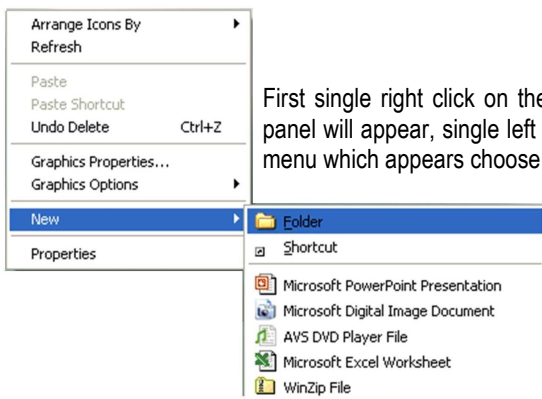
Arrange Icons By
Refresh

Paste
Paste Shortcut
Undo Delete Ctrl+Z

Graphics Properties...
Graphics Options

New

Properties

Folder
Shortcut
Microsoft PowerPoint Presentation
Microsoft Digital Image Document
AVS DVD Player File
Microsoft Excel Worksheet
WinZip File

First single right click on the
panel will appear, single left
menu which appears choose